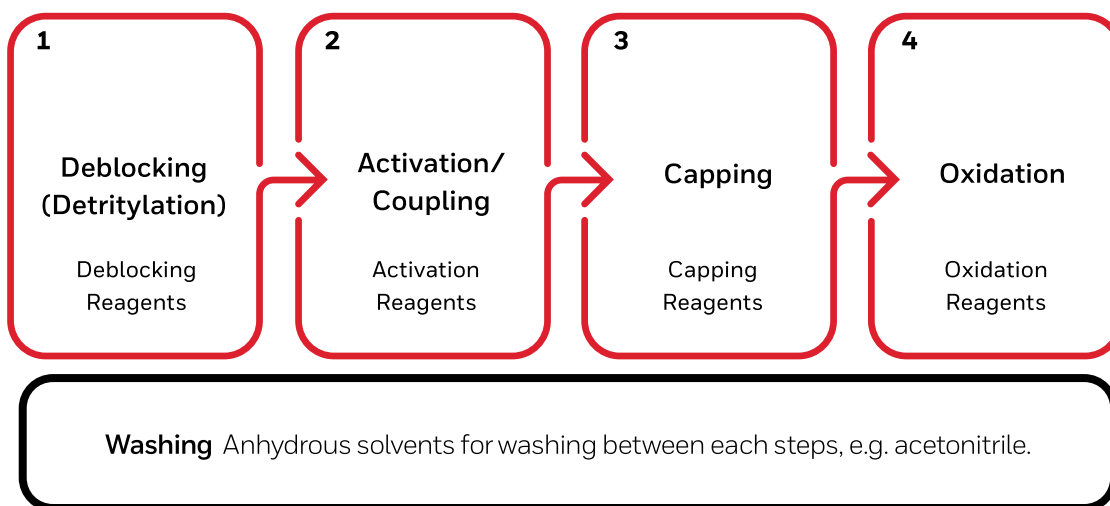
1
Deblocking (Detritylation)
Deblocking Reagents

2
Activation/ Coupling
Activation Reagents

3
Capping
Capping Reagents

4
Oxidation
Oxidation Reagents

Washing Anhydrous solvents for washing between each steps, e.g. acetonitrile.